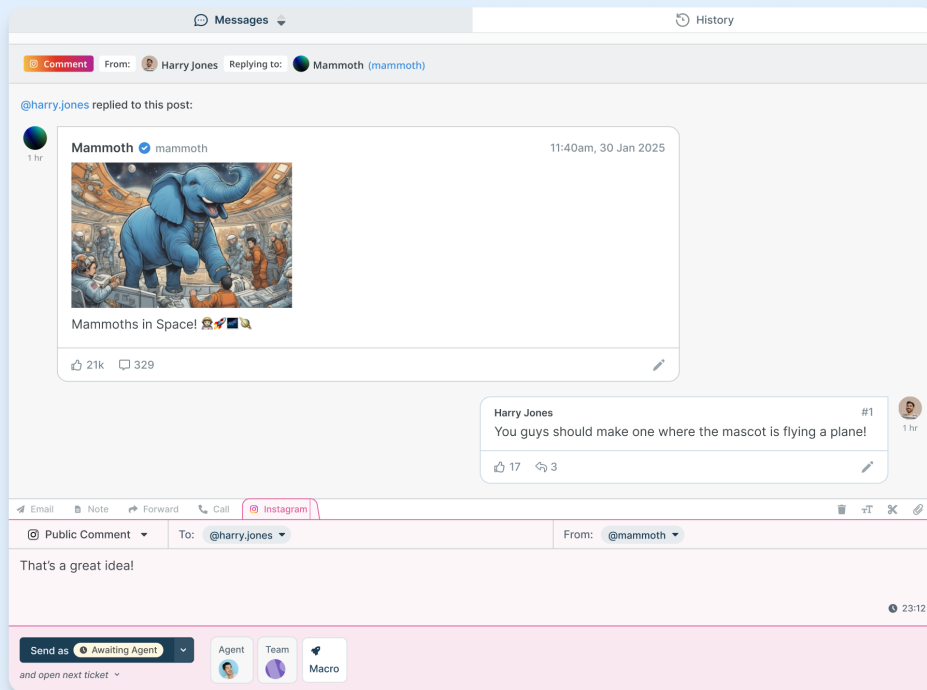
Messages

History

Comment From: Harry Jones Replying to: Mammoth (mammoth)

@harry.jones replied to this post:

1 hr

Mammoth mammoth 11:40am, 30 Jan 2025

Mammoths in Space! 👩‍🚀🚀🌌🪐

21k 329

Harry Jones #1

You guys should make one where the mascot is flying a plane!

17 3

1 hr

Email Note Forward Call Instagram

Public Comment To: @harry.jones From: @mammoth

That's a great idea!

23:12

Send as Awaiting Agent

and open next ticket

Agent Team Macro